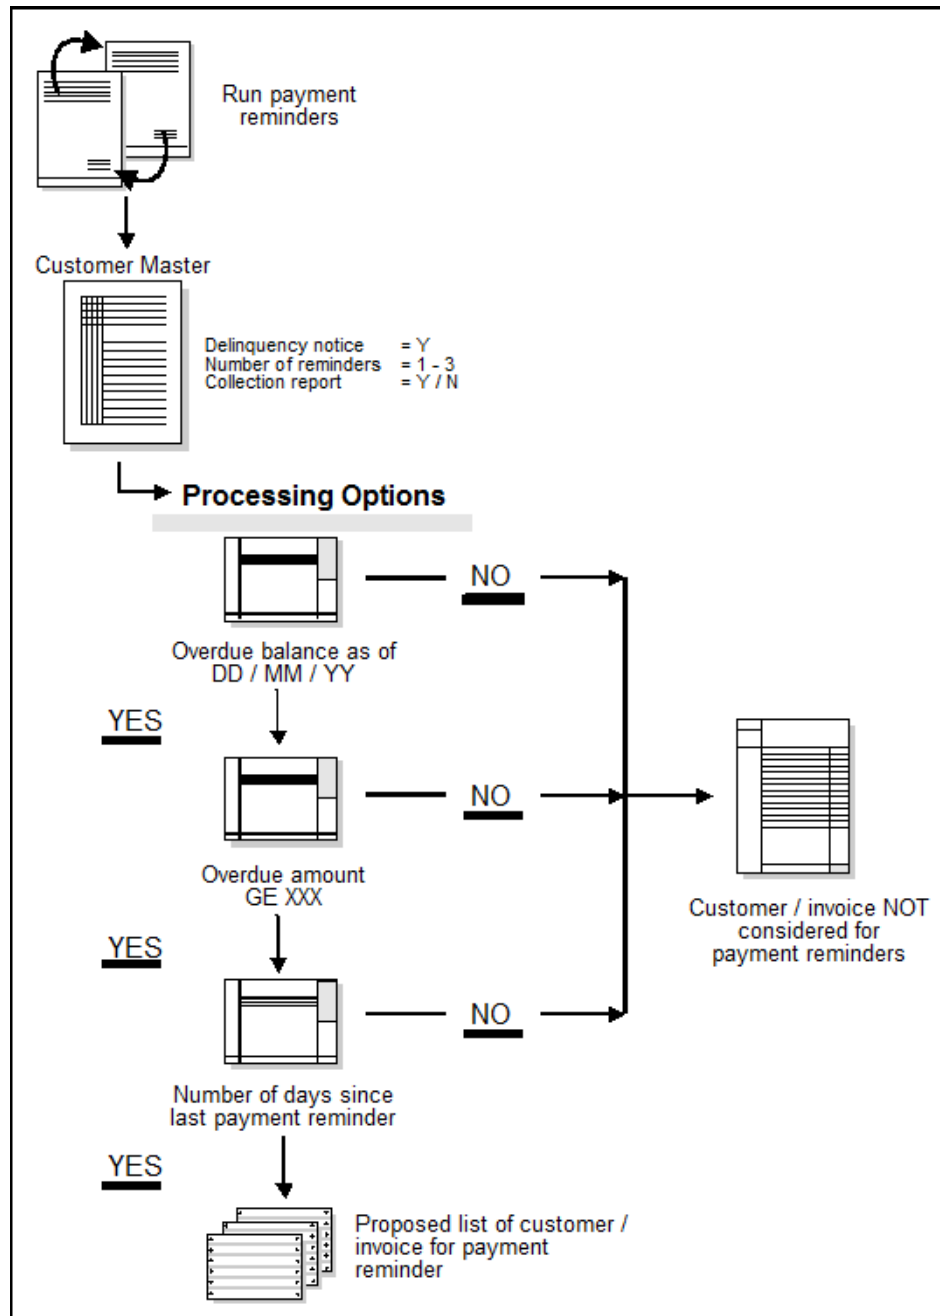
Run payment reminders

Customer Master

Delinquency notice = Y
Number of reminders = 1 - 3
Collection report = Y / N

Processing Options

NO

Overdue balance as of DD / MM / YY

YES

NO

Overdue amount GE XXX

Customer / invoice NOT considered for payment reminders

YES

NO

Number of days since last payment reminder

YES

Proposed list of customer / invoice for payment reminder